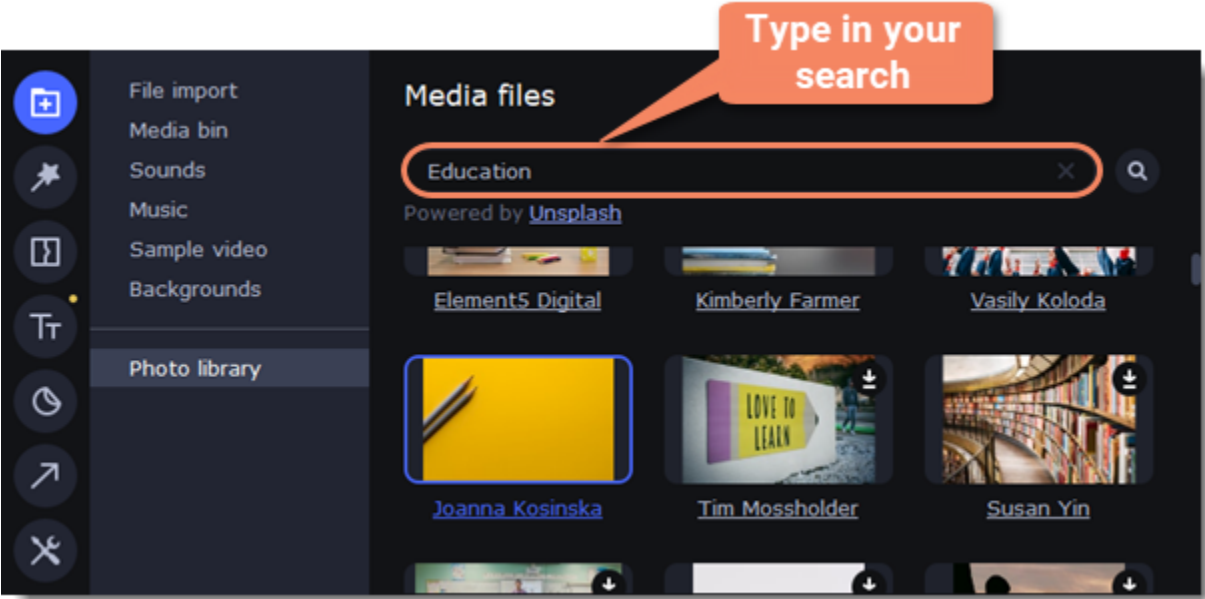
Type in your search

File import
Media bin
Sounds
Music
Sample video
Backgrounds

Photo library

Media files

Education

Powered by Unsplash

Element5 Digital
Kimberly Farmer
Vasily Koloda

LOVE TO LEARN

Joanna Kosinska
Tim Mossholder
Susan Yin